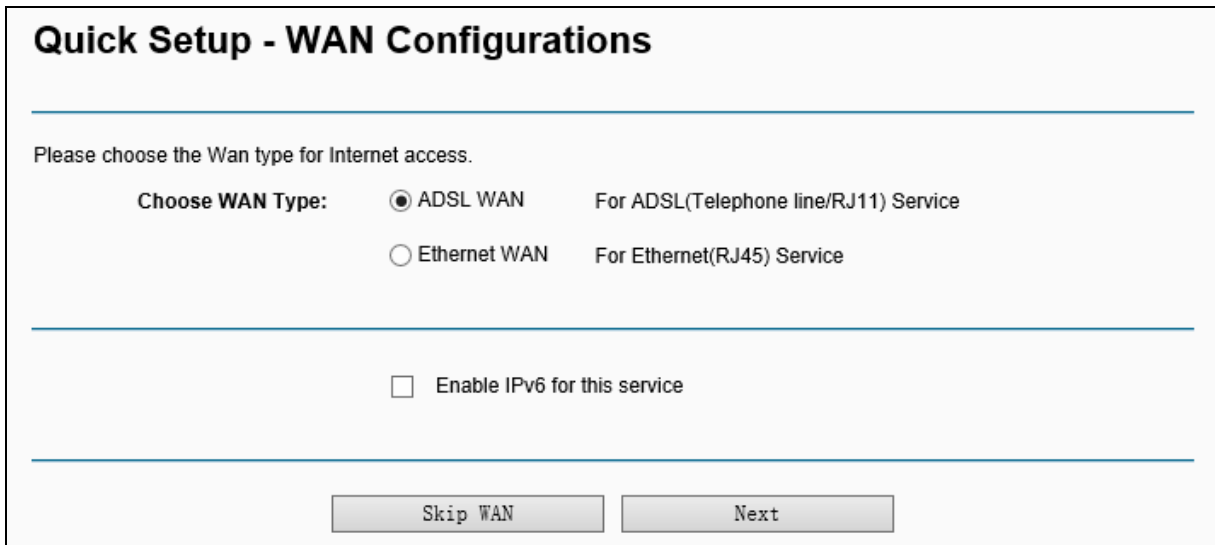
Quick Setup - WAN Configurations

Please choose the Wan type for Internet access.

Choose WAN Type: ADSL WAN For ADSL(Telephone line/RJ11) Service

Ethernet WAN For Ethernet(RJ45) Service

Enable IPv6 for this service

Skip WAN Next